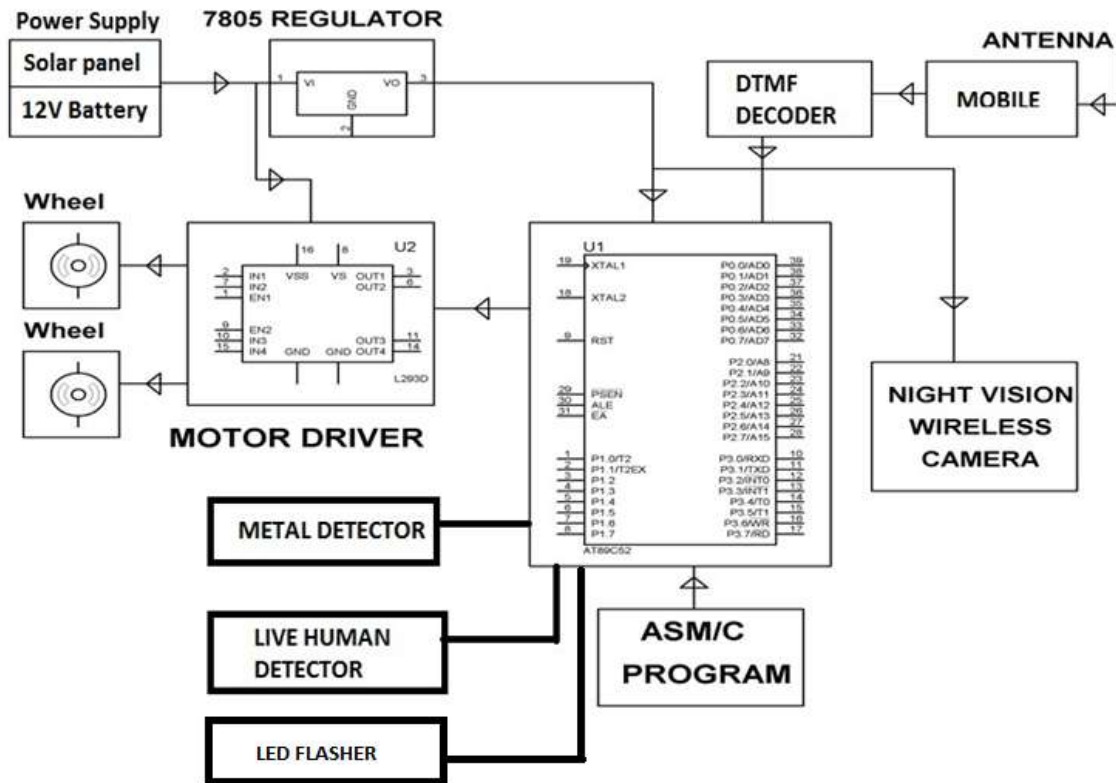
Power Supply
Solar panel
12V Battery

7805 REGULATOR
1 VI VO 3
GND
2

ANTENNA
MOBILE
DTMF DECODER

Wheel
Wheel

U2
16 8
VSS VS
2 IN1
7 IN2
1 EN1
OUT1 3
OUT2 6
9 EN2
10 IN3
15 IN4
OUT3 11
OUT4 14
GND GND
L293D

MOTOR DRIVER

U1
19 XTAL1
18 XTAL2
9 RST
29 PSEN
30 ALE
31 EA
1 P1.0/T2
2 P1.1/T2EX
3 P1.2
4 P1.3
5 P1.4
6 P1.5
7 P1.6
8 P1.7
P0.0/AD0 39
P0.1/AD1 38
P0.2/AD2 37
P0.3/AD3 36
P0.4/AD4 35
P0.5/AD5 34
P0.6/AD6 33
P0.7/AD7 32
P2.0/A8 21
P2.1/A9 22
P2.2/A10 23
P2.3/A11 24
P2.4/A12 25
P2.5/A13 26
P2.6/A14 27
P2.7/A15 28
P3.0/RXD 10
P3.1/TXD 11
P3.2/INT0 12
P3.3/INT1 13
P3.4/T0 14
P3.5/T1 15
P3.6/WR 16
P3.7/RD 17
AT89C52

NIGHT VISION WIRELESS CAMERA

METAL DETECTOR

LIVE HUMAN DETECTOR

LED FLASHER

ASM/C PROGRAM